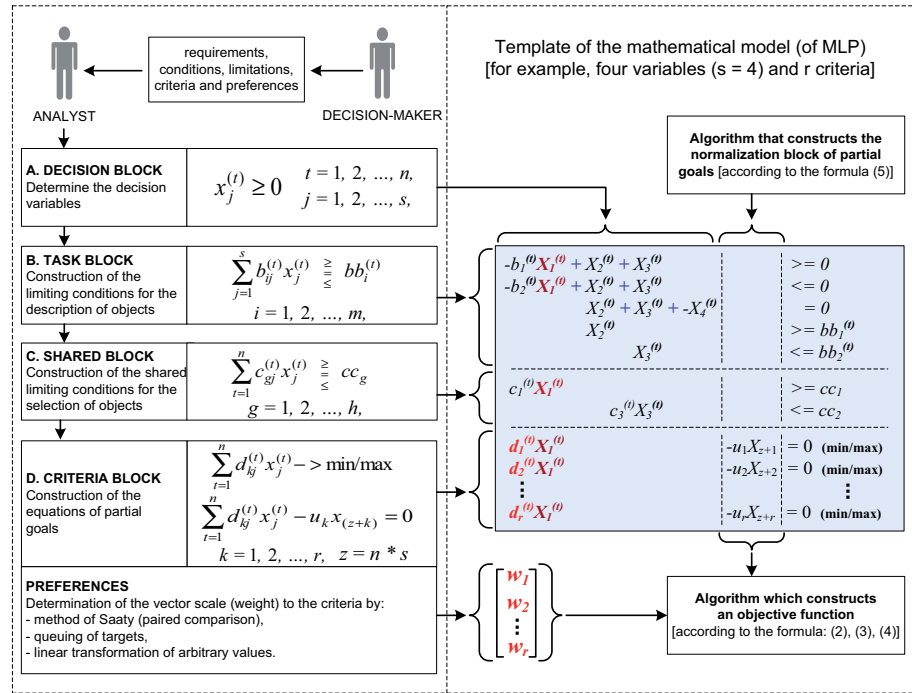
requirements, conditions, limitations, criteria and preferences

ANALYST

DECISION-MAKER

Template of the mathematical model (of MLP)
[for example, four variables (s = 4) and r criteria]

Algorithm that constructs the normalization block of partial goals [according to the formula (5)]

A. DECISION BLOCK
Determine the decision variables

$x_j^{(t)} \geq 0 \quad t = 1, 2, ..., n, \quad j = 1, 2, ..., s,$

B. TASK BLOCK
Construction of the limiting conditions for the description of objects

$\sum_{j=1}^{s} b_{ij}^{(t)} x_j^{(t)} \begin{matrix} \geq \\ = \\ \leq \end{matrix} bb_i^{(t)}$

$i = 1, 2, ..., m,$

C. SHARED BLOCK
Construction of the shared limiting conditions for the selection of objects

$\sum_{t=1}^{n} c_{gj}^{(t)} x_j^{(t)} \begin{matrix} \geq \\ = \\ \leq \end{matrix} cc_g$

$g = 1, 2, ..., h,$

D. CRITERIA BLOCK
Construction of the equations of partial goals

$\sum_{t=1}^{n} d_{kj}^{(t)} x_j^{(t)} -> \min/\max$

$\sum_{t=1}^{n} d_{kj}^{(t)} x_j^{(t)} - u_k x_{(z+k)} = 0$

$k = 1, 2, ..., r, \quad z = n * s$

PREFERENCES
Determination of the vector scale (weight) to the criteria by:
- method of Saaty (paired comparison),
- queuing of targets,
- linear transformation of arbitrary values.

$-b_1^{(t)}X_1^{(t)} + X_2^{(t)} + X_3^{(t)}$ | $>= 0$
$-b_2^{(t)}X_1^{(t)} + X_2^{(t)} + X_3^{(t)}$ | $<= 0$
$X_2^{(t)} + X_3^{(t)} + -X_4^{(t)}$ | $= 0$
$X_2^{(t)}$ | $>= bb_1^{(t)}$
$X_3^{(t)}$ | $<= bb_2^{(t)}$

$c_1^{(t)}X_1^{(t)}$ | $>= cc_1$
$c_3^{(t)}X_3^{(t)}$ | $<= cc_2$

$d_1^{(t)}X_1^{(t)}$ $-u_1X_{z+1}$ $= 0$ (min/max)
$d_2^{(t)}X_1^{(t)}$ $-u_2X_{z+2}$ $= 0$ (min/max)
⋮ ⋮
$d_r^{(t)}X_1^{(t)}$ $-u_rX_{z+r}$ $= 0$ (min/max)

$w_1$
$w_2$
⋮
$w_r$

Algorithm which constructs an objective function
[according to the formula: (2), (3), (4)]